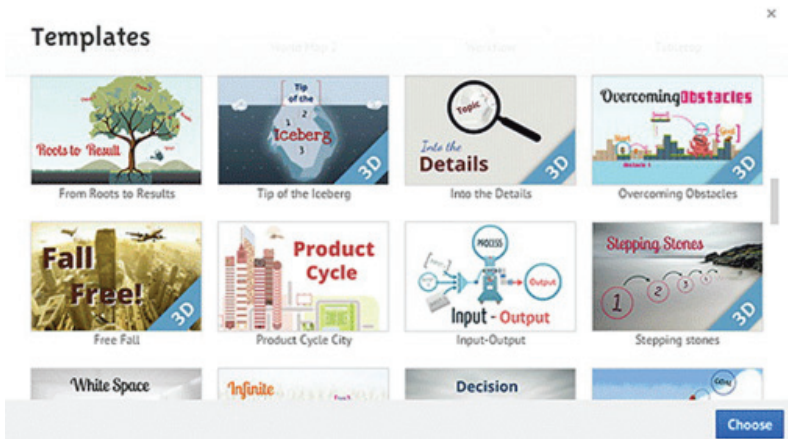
×

Templates

Roots to Result

From Roots to Results

Tip of the Iceberg

1

2

3

3D

Tip of the Iceberg

Topic

Into the Details

3D

Into the Details

Overcoming Obstacles

3D

Overcoming Obstacles

Fall Free!

3D

Free Fall

Product Cycle

Product Cycle City

PROCESS

Output

Input - Output

Input-Output

Stepping Stones

1

2

3

3D

Stepping stones

White Space

Infinite

Decision

Choose